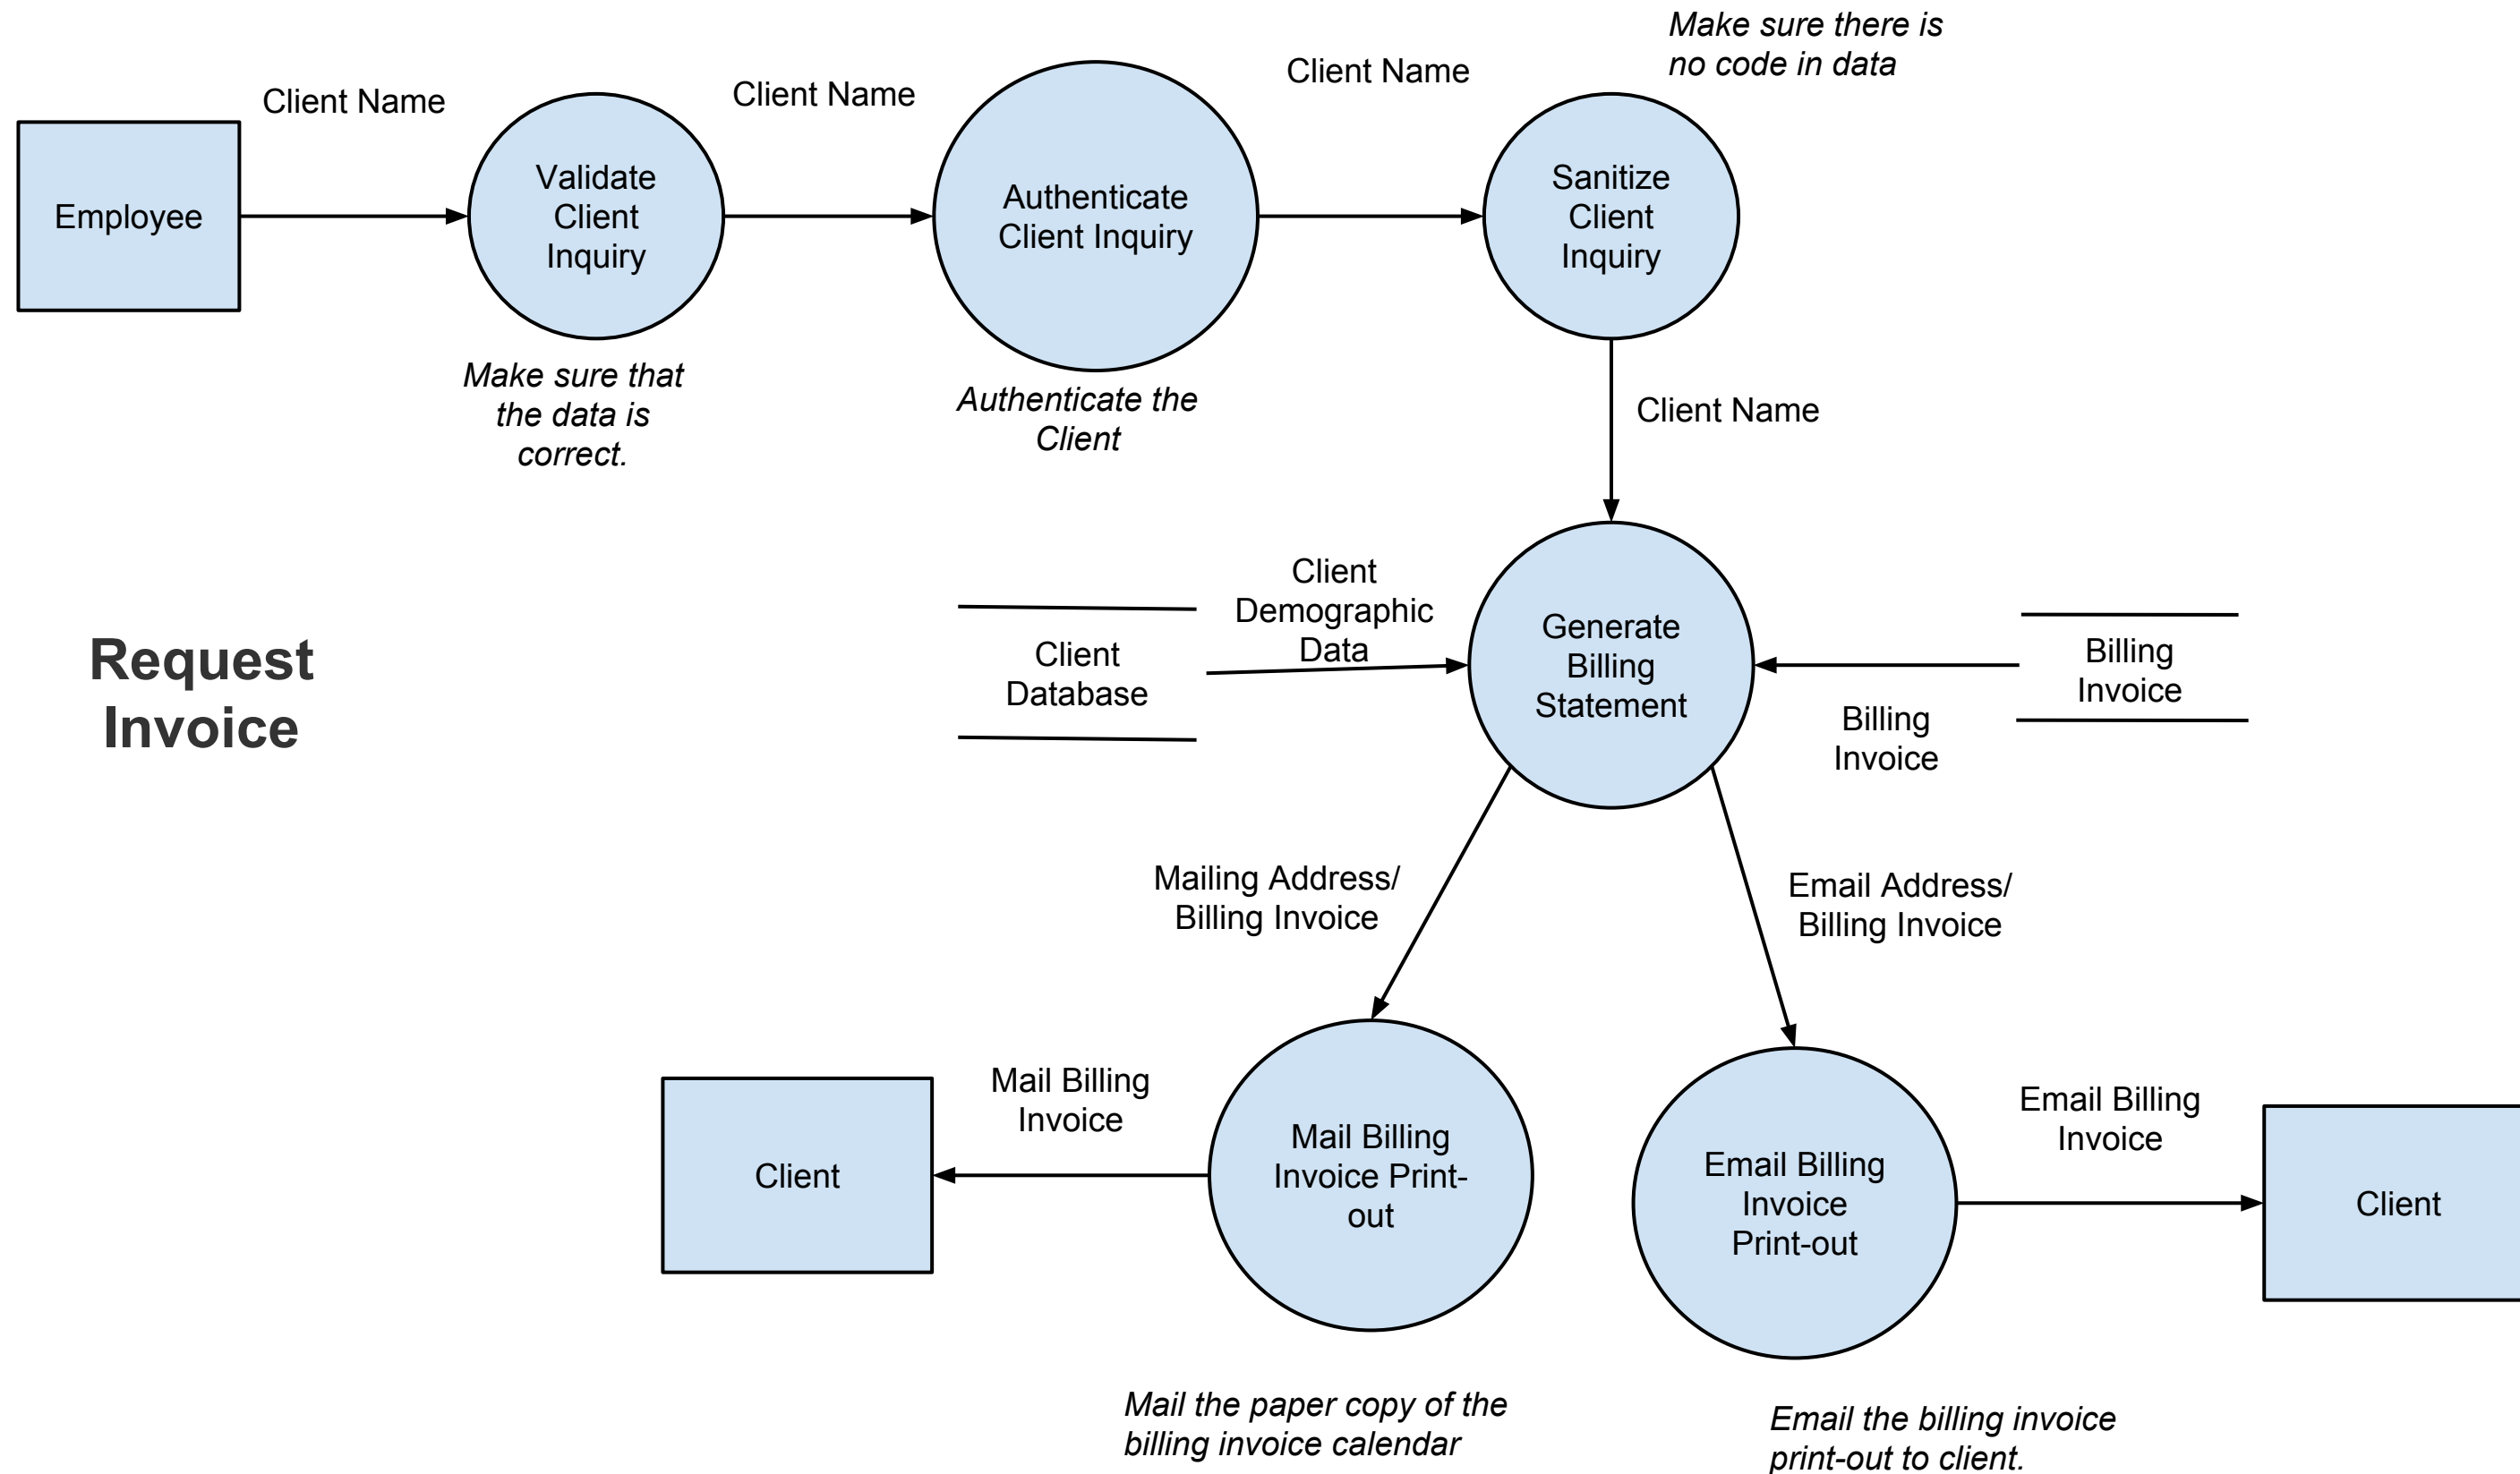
Make sure there is no code in data

Client Name

Client Name

Client Name

Employee

Validate Client Inquiry

Authenticate Client Inquiry

Sanitize Client Inquiry

Make sure that the data is correct.

Authenticate the Client

Client Name

Request Invoice

Client Database

Client Demographic Data

Generate Billing Statement

Billing Invoice

Billing Invoice

Mailing Address/ Billing Invoice

Email Address/ Billing Invoice

Client

Mail Billing Invoice

Mail Billing Invoice Print-out

Email Billing Invoice Print-out

Email Billing Invoice

Client

Mail the paper copy of the billing invoice calendar

Email the billing invoice print-out to client.